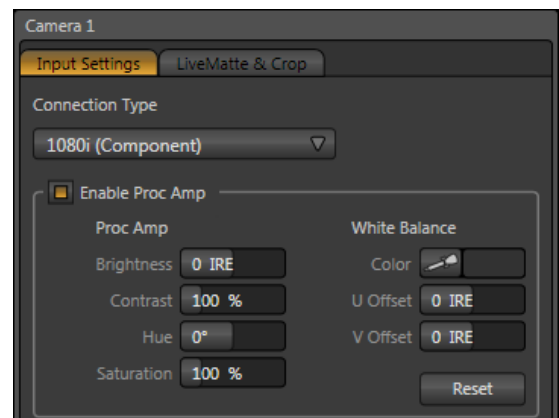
Camera 1

Input Settings | LiveMatte & Crop

Connection Type

1080i (Component)

Enable Proc Amp

Proc Amp

Brightness 0 IRE

Contrast 100 %

Hue 0°

Saturation 100 %

White Balance

Color

U Offset 0 IRE

V Offset 0 IRE

Reset